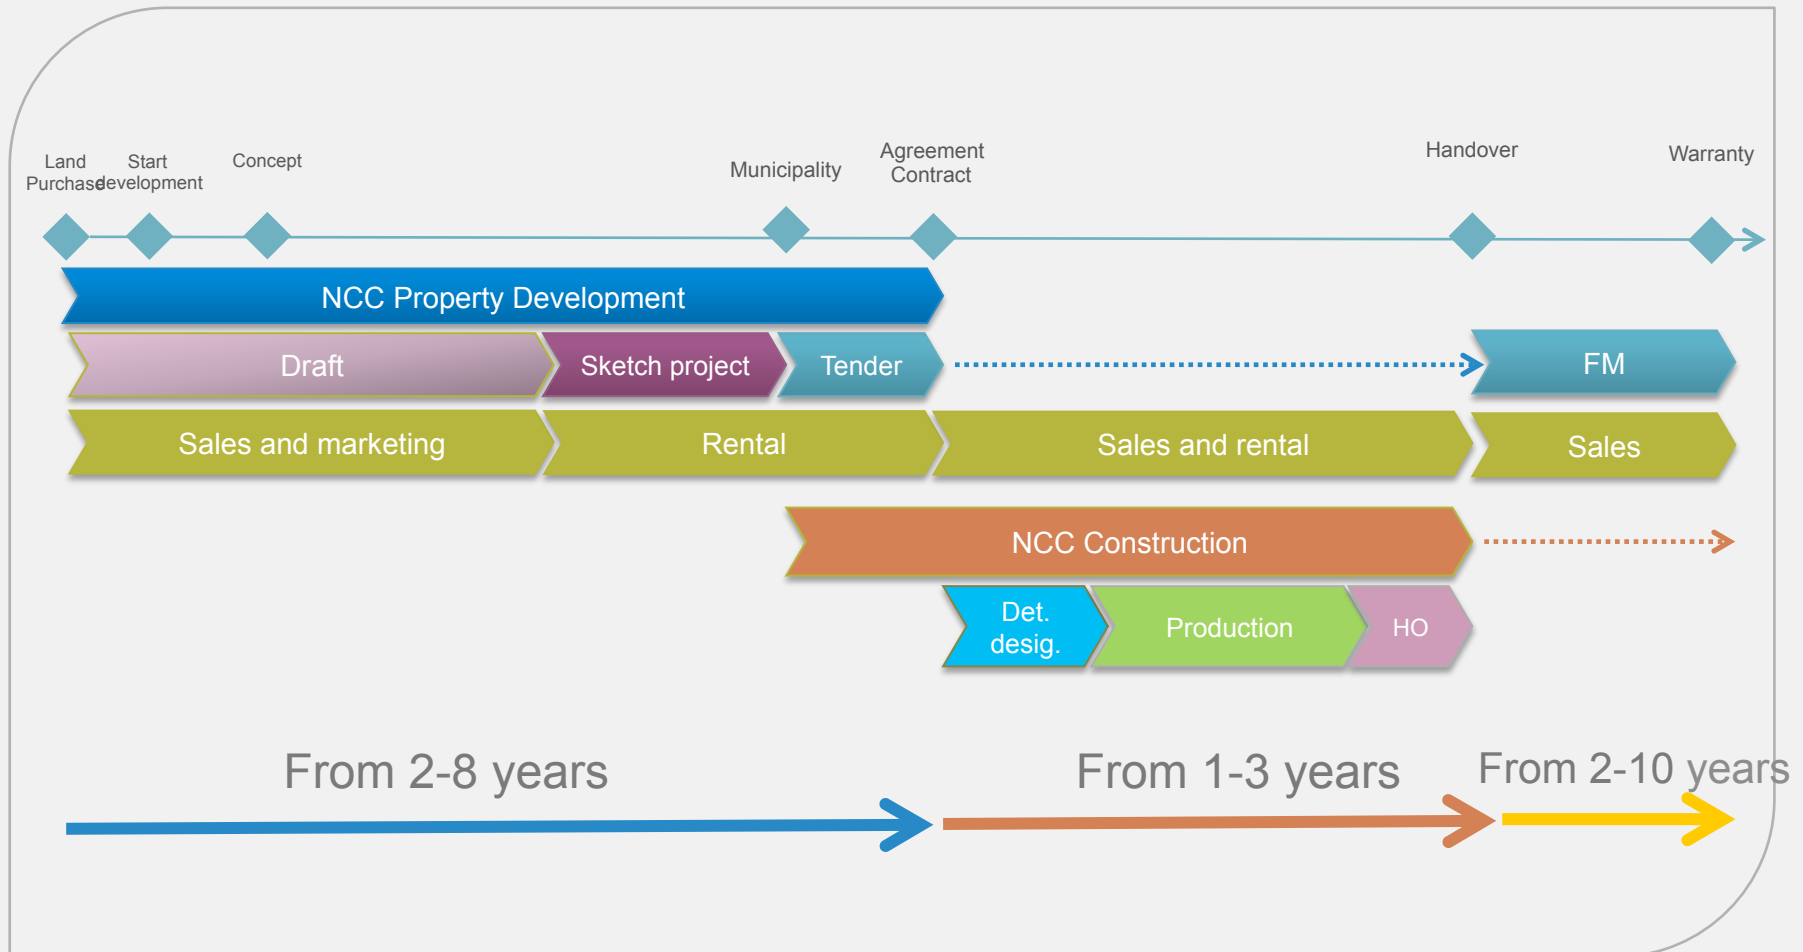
Land Purchase

Start development

Concept

Municipality

Agreement Contract

Handover

Warranty

NCC Property Development

Draft

Sketch project

Tender

FM

Sales and marketing

Rental

Sales and rental

Sales

NCC Construction

Det. desig.

Production

HO

From 2-8 years

From 1-3 years

From 2-10 years